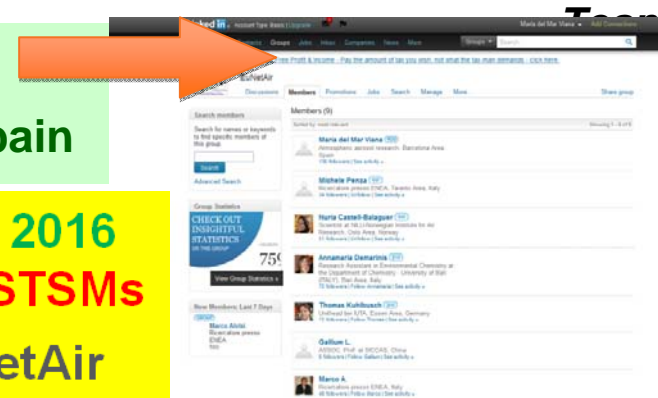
pain

2016
STSMs
etAir

Linked in. Account Type: Basic | Upgrade
Maria del Mar Viana  Add Connections
Contacts  Groups  Jobs  Inbox  Companies  News  More
Groups  Search
Profit & Income - Pay the amount of tax you wish, not what the tax man demands - click here
@NetAir
Discussions  Members  Promotions  Jobs  Search  Manage  More  Share group
Search members
Search for names or keywords to find specific members of this group.
Search
Advanced Search
Group Statistics
CHECK OUT INSIGHTFUL STATISTICS ON THIS GROUP
75
View Group Statistics »
New Members: Last 7 Days
Marco Alcini
Ricercatore presso ENEA
Members (9)
Sorted by: most relevant
Showing 1 - 9 of 9
Maria del Mar Viana
Atmospheric aerosol research. Barcelona Area, Spain
Michele Penza
Ricercatore presso ENEA, Taranto Area, Italy
Nuria Castell-Balaguer
Scientist at NILU-Norwegian Institute for Air Research, Oslo Area, Norway
Annamaria Demarinis
Research Assistant in Environmental Chemistry at the Department of Chemistry - University of Bari (ITALY), Bari Area, Italy
Thomas Kuhlbusch
Unitlead bei IUTA, Essen Area, Germany
Gallium L.
AIDOC, Prof. at SECAS, China
Marco A.
Ricercatore presso ENEA, Italy